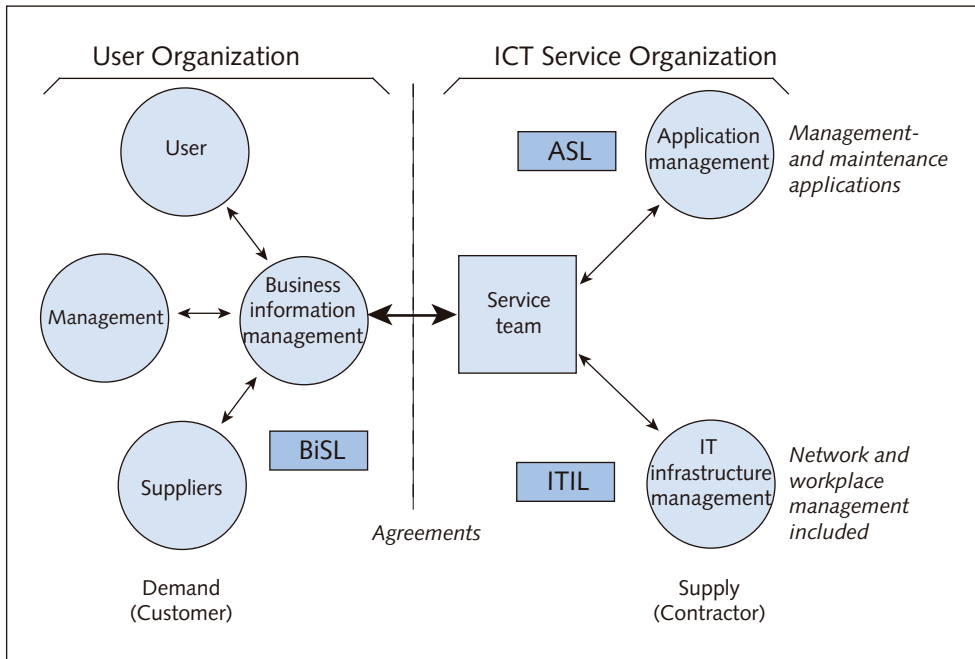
User Organization

ICT Service Organization

User

Management

Business information management

Suppliers

BiSL

ASL

Application management

Management- and maintenance applications

Service team

ITIL

IT infrastructure management

Network and workplace management included

Agreements

Demand (Customer)

Supply (Contractor)